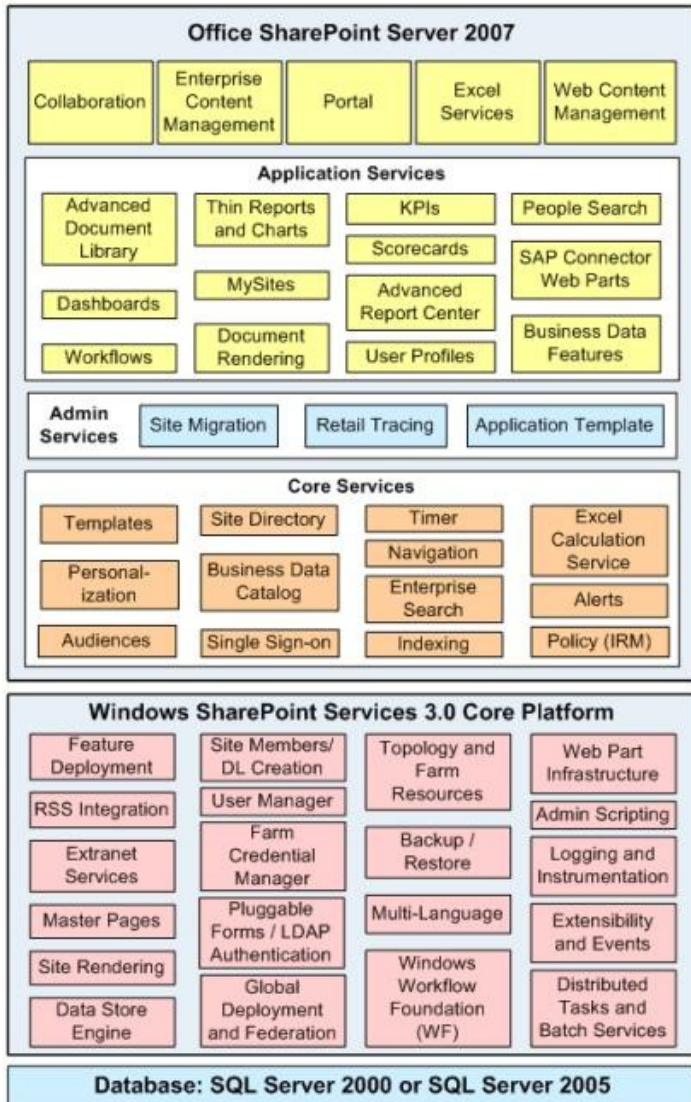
Office SharePoint Server 2007

Collaboration
Enterprise Content Management
Portal
Excel Services
Web Content Management

Application Services

Advanced Document Library
Dashboards
Workflows
Thin Reports and Charts
MySites
Document Rendering
KPIs
Scorecards
Advanced Report Center
User Profiles
People Search
SAP Connector Web Parts
Business Data Features

Admin Services
Site Migration
Retail Tracing
Application Template

Core Services

Templates
Personalization
Audiences
Site Directory
Business Data Catalog
Single Sign-on
Timer
Navigation
Enterprise Search
Indexing
Excel Calculation Service
Alerts
Policy (IRM)

Windows SharePoint Services 3.0 Core Platform

Feature Deployment
RSS Integration
Extranet Services
Master Pages
Site Rendering
Data Store Engine
Site Members/ DL Creation
User Manager
Farm Credential Manager
Pluggable Forms / LDAP Authentication
Global Deployment and Federation
Topology and Farm Resources
Backup / Restore
Multi-Language
Windows Workflow Foundation (WF)
Web Part Infrastructure
Admin Scripting
Logging and Instrumentation
Extensibility and Events
Distributed Tasks and Batch Services

Database: SQL Server 2000 or SQL Server 2005